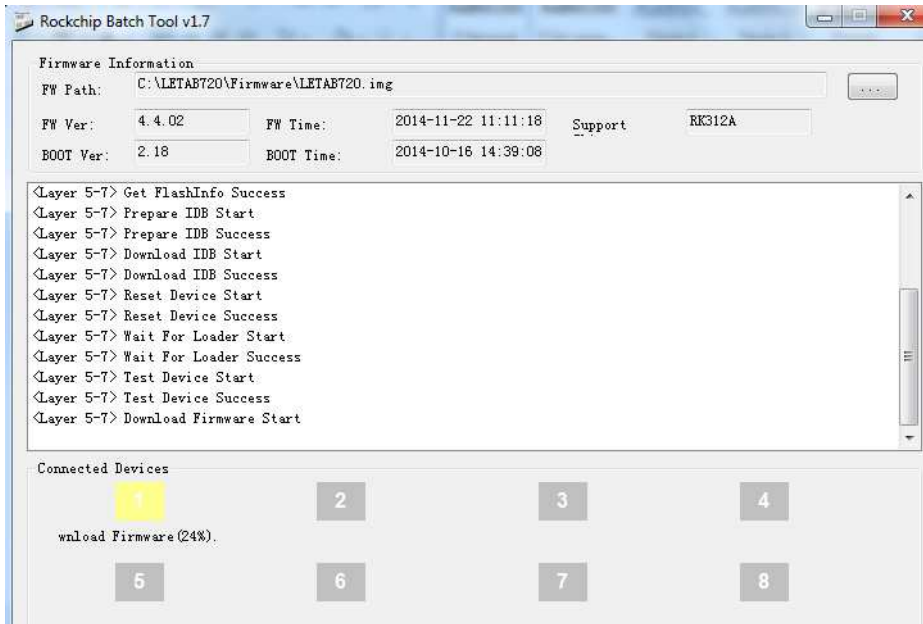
Rockchip Batch Tool v1.7

Firmware Information

FW Path: C:\LETAB720\Firmware\LETAB720.img

...

FW Ver: 4.4.02

FW Time: 2014-11-22 11:11:18

Support

RK312A

BOOT Ver: 2.18

BOOT Time: 2014-10-16 14:39:08

<Layer 5-7> Get FlashInfo Success
<Layer 5-7> Prepare IDB Start
<Layer 5-7> Prepare IDB Success
<Layer 5-7> Download IDB Start
<Layer 5-7> Download IDB Success
<Layer 5-7> Reset Device Start
<Layer 5-7> Reset Device Success
<Layer 5-7> Wait For Loader Start
<Layer 5-7> Wait For Loader Success
<Layer 5-7> Test Device Start
<Layer 5-7> Test Device Success
<Layer 5-7> Download Firmware Start

Connected Devices

1

2

3

4

wnload Firmware(24%).

5

6

7

8